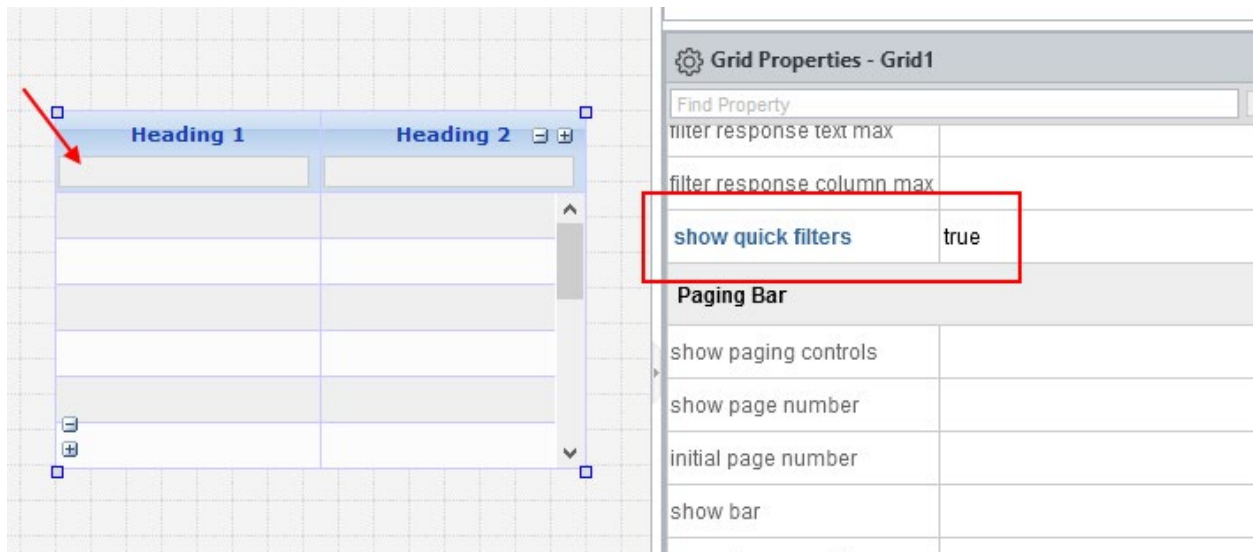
Heading 1

Heading 2

Grid Properties - Grid1

Find Property

filter response text max

filter response column max

| show quick filters | true |
|---|---|

Paging Bar

show paging controls

show page number

initial page number

show bar